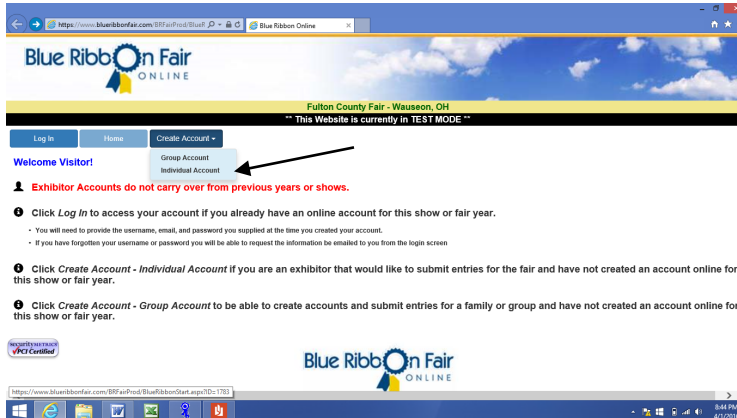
https://www.blueribbonfair.com/BRFairProd/BlueR
Blue Ribbon Online

Blue Ribbon Fair
ONLINE

Fulton County Fair - Wauseon, OH
** This Website is currently in TEST MODE **

Log In
Home
Create Account
Group Account
Individual Account

Welcome Visitor!

Exhibitor Accounts do not carry over from previous years or shows.

Click *Log In* to access your account if you already have an online account for this show or fair year.

- You will need to provide the username, email, and password you supplied at the time you created your account.
- If you have forgotten your username or password you will be able to request the information be emailed to you from the login screen

Click *Create Account - Individual Account* if you are an exhibitor that would like to submit entries for the fair and have not created an account online for this show or fair year.

Click *Create Account - Group Account* to be able to create accounts and submit entries for a family or group and have not created an account online for this show or fair year.

SECURITYMETRICS
PCI Certified

Blue Ribbon Fair
ONLINE

https://www.blueribbonfair.com/BRFairProd/BlueRibbonStart.aspx?ID=1783

8:44 PM
4/1/20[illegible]